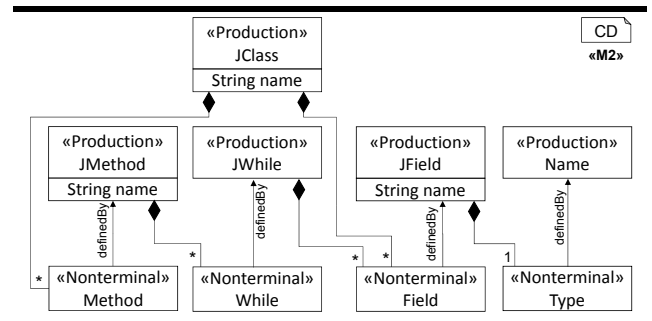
CD
«M2»

«Production»
JClass
String name

«Production»
JMethod
String name

«Production»
JWhile

«Production»
JField
String name

«Production»
Name

definedBy
definedBy
definedBy
definedBy

*
*
*
1

«Nonterminal»
Method

«Nonterminal»
While

«Nonterminal»
Field

«Nonterminal»
Type